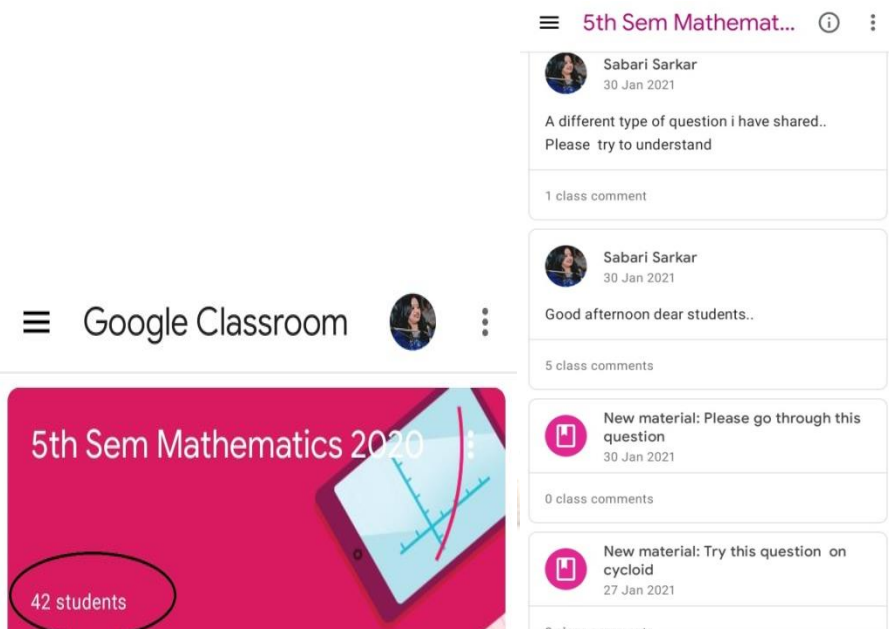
Google Classroom

5th Sem Mathematics 2020

42 students

5th Sem Mathemat...

Sabari Sarkar
30 Jan 2021

A different type of question i have shared.. Please try to understand

1 class comment

Sabari Sarkar
30 Jan 2021

Good afternoon dear students..

5 class comments

New material: Please go through this question
30 Jan 2021

0 class comments

New material: Try this question on cycloid
27 Jan 2021

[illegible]